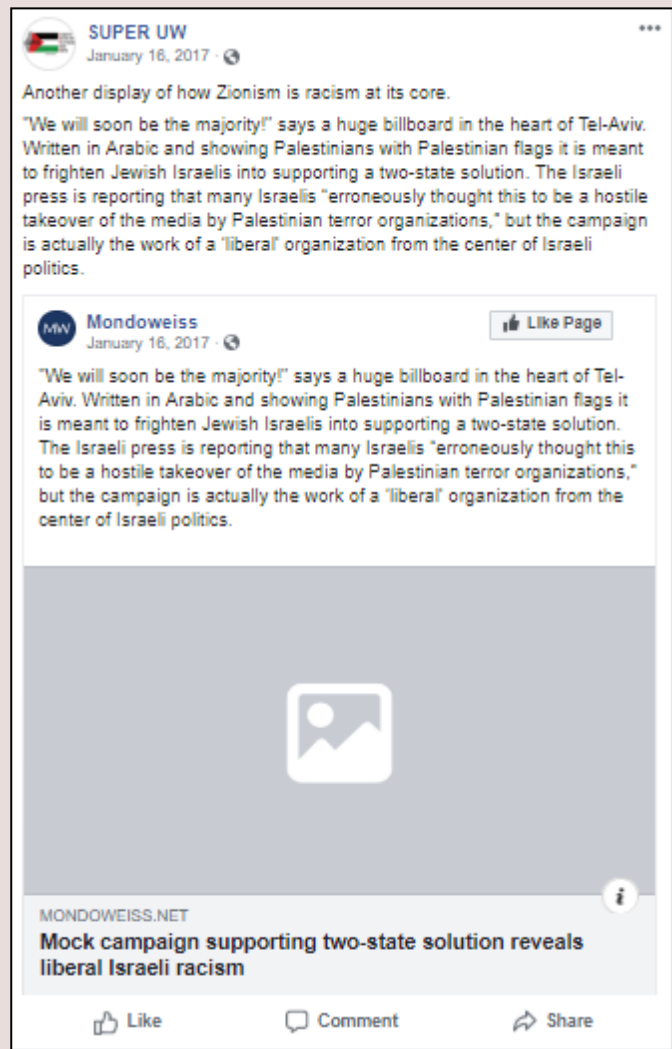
SUPER UW
January 16, 2017 ·

Another display of how Zionism is racism at its core.

"We will soon be the majority!" says a huge billboard in the heart of Tel-Aviv. Written in Arabic and showing Palestinians with Palestinian flags it is meant to frighten Jewish Israelis into supporting a two-state solution. The Israeli press is reporting that many Israelis "erroneously thought this to be a hostile takeover of the media by Palestinian terror organizations," but the campaign is actually the work of a 'liberal' organization from the center of Israeli politics.

MW
Mondoweiss
January 16, 2017 ·

Like Page

"We will soon be the majority!" says a huge billboard in the heart of Tel-Aviv. Written in Arabic and showing Palestinians with Palestinian flags it is meant to frighten Jewish Israelis into supporting a two-state solution. The Israeli press is reporting that many Israelis "erroneously thought this to be a hostile takeover of the media by Palestinian terror organizations," but the campaign is actually the work of a 'liberal' organization from the center of Israeli politics.

i

MONDOWEISS.NET
Mock campaign supporting two-state solution reveals liberal Israeli racism

Like
Comment
Share